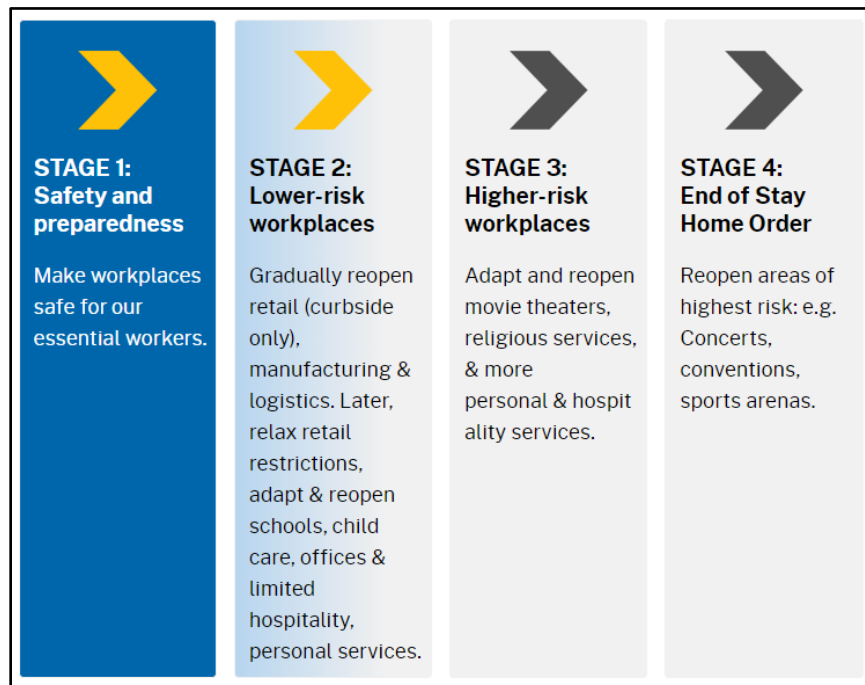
STAGE 1:
Safety and preparedness

Make workplaces safe for our essential workers.

STAGE 2:
Lower-risk workplaces

Gradually reopen retail (curbside only), manufacturing & logistics. Later, relax retail restrictions, adapt & reopen schools, child care, offices & limited hospitality, personal services.

STAGE 3:
Higher-risk workplaces

Adapt and reopen movie theaters, religious services, & more personal & hospit ality services.

STAGE 4:
End of Stay Home Order

Reopen areas of highest risk: e.g. Concerts, conventions, sports arenas.